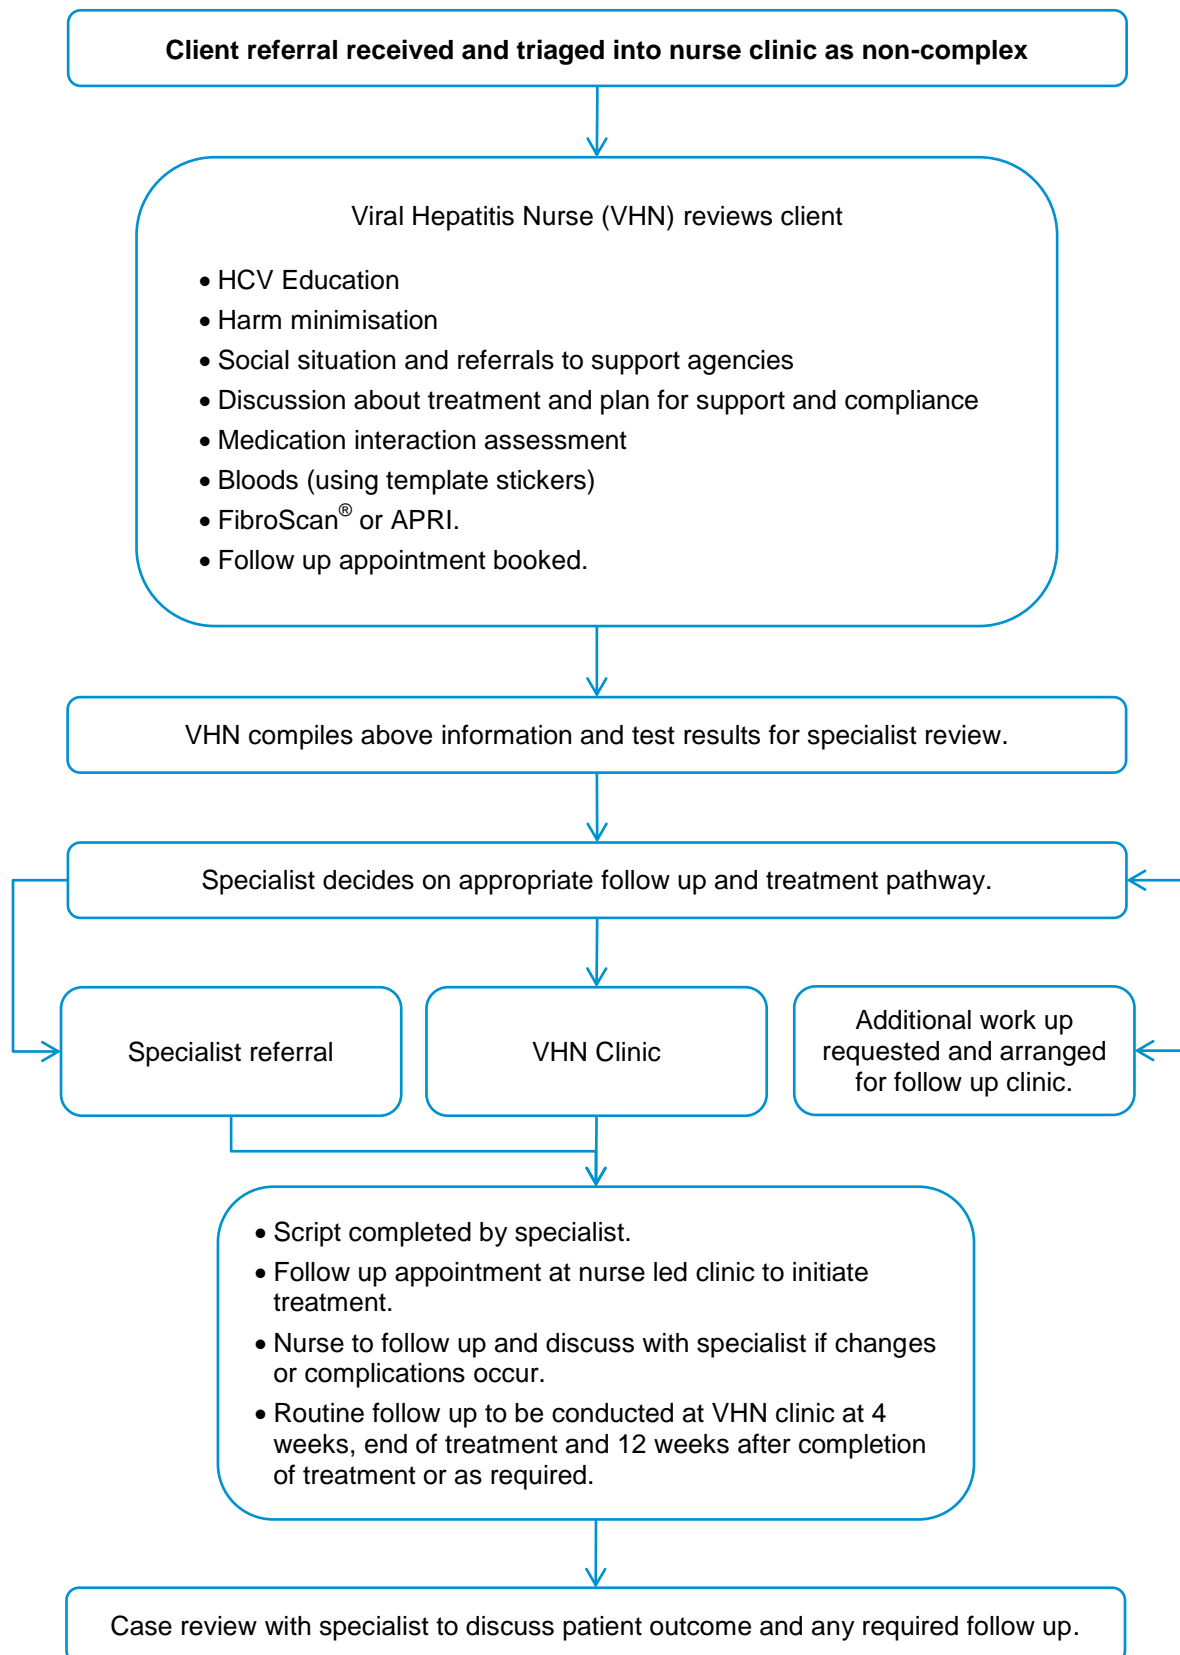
**Client referral received and triaged into nurse clinic as non-complex**

Viral Hepatitis Nurse (VHN) reviews client

- HCV Education
- Harm minimisation
- Social situation and referrals to support agencies
- Discussion about treatment and plan for support and compliance
- Medication interaction assessment
- Bloods (using template stickers)
- FibroScan® or APRI.
- Follow up appointment booked.

VHN compiles above information and test results for specialist review.

Specialist decides on appropriate follow up and treatment pathway.

Specialist referral

VHN Clinic

Additional work up requested and arranged for follow up clinic.

- Script completed by specialist.
- Follow up appointment at nurse led clinic to initiate treatment.
- Nurse to follow up and discuss with specialist if changes or complications occur.
- Routine follow up to be conducted at VHN clinic at 4 weeks, end of treatment and 12 weeks after completion of treatment or as required.

Case review with specialist to discuss patient outcome and any required follow up.